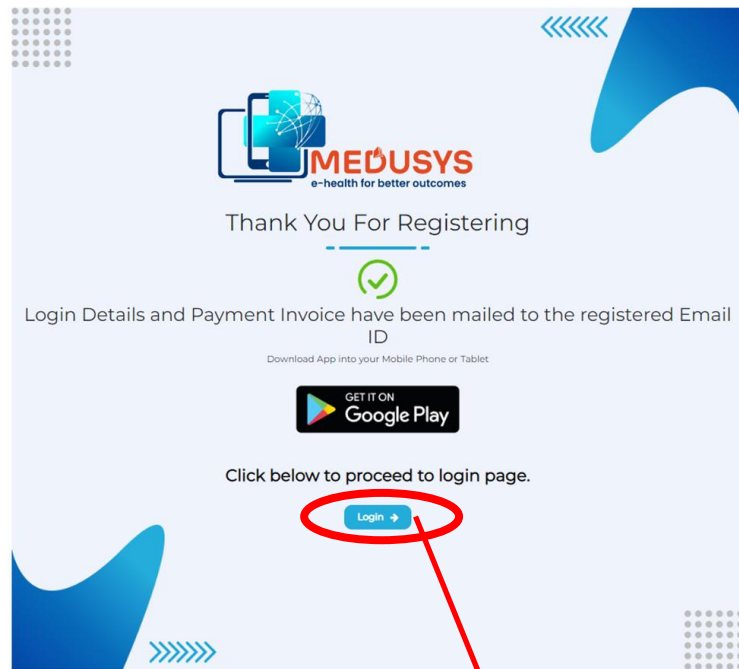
MEDUSYS
e-health for better outcomes

Thank You For Registering

Login Details and Payment Invoice have been mailed to the registered Email ID

Download App into your Mobile Phone or Tablet

GET IT ON
Google Play

Click below to proceed to login page.

Login